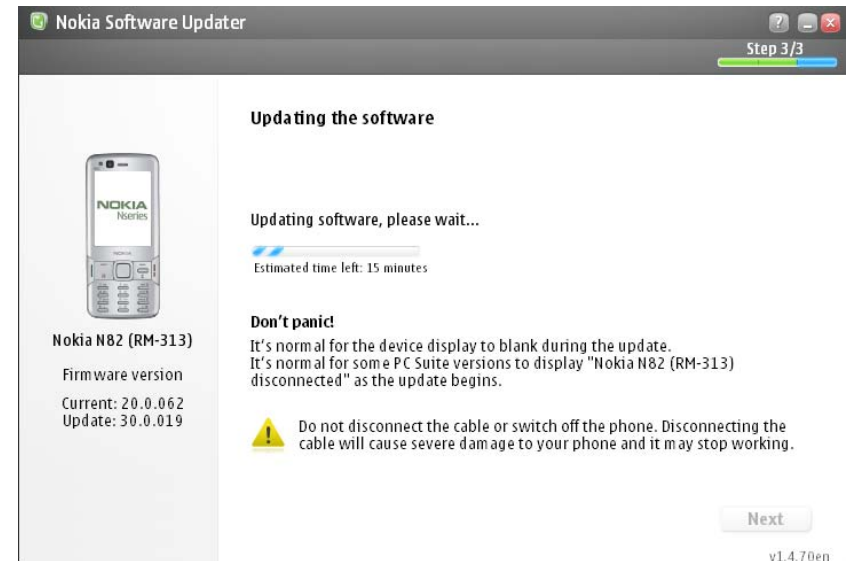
Nokia Software Updater

Step 3/3

NOKIA
Nseries

Nokia N82 (RM-313)

Firmware version

Current: 20.0.062
Update: 30.0.019

Updating the software

Updating software, please wait...

Estimated time left: 15 minutes

Don't panic!
It's normal for the device display to blank during the update.
It's normal for some PC Suite versions to display "Nokia N82 (RM-313) disconnected" as the update begins.

Do not disconnect the cable or switch off the phone. Disconnecting the cable will cause severe damage to your phone and it may stop working.

Next

v1.4.70en